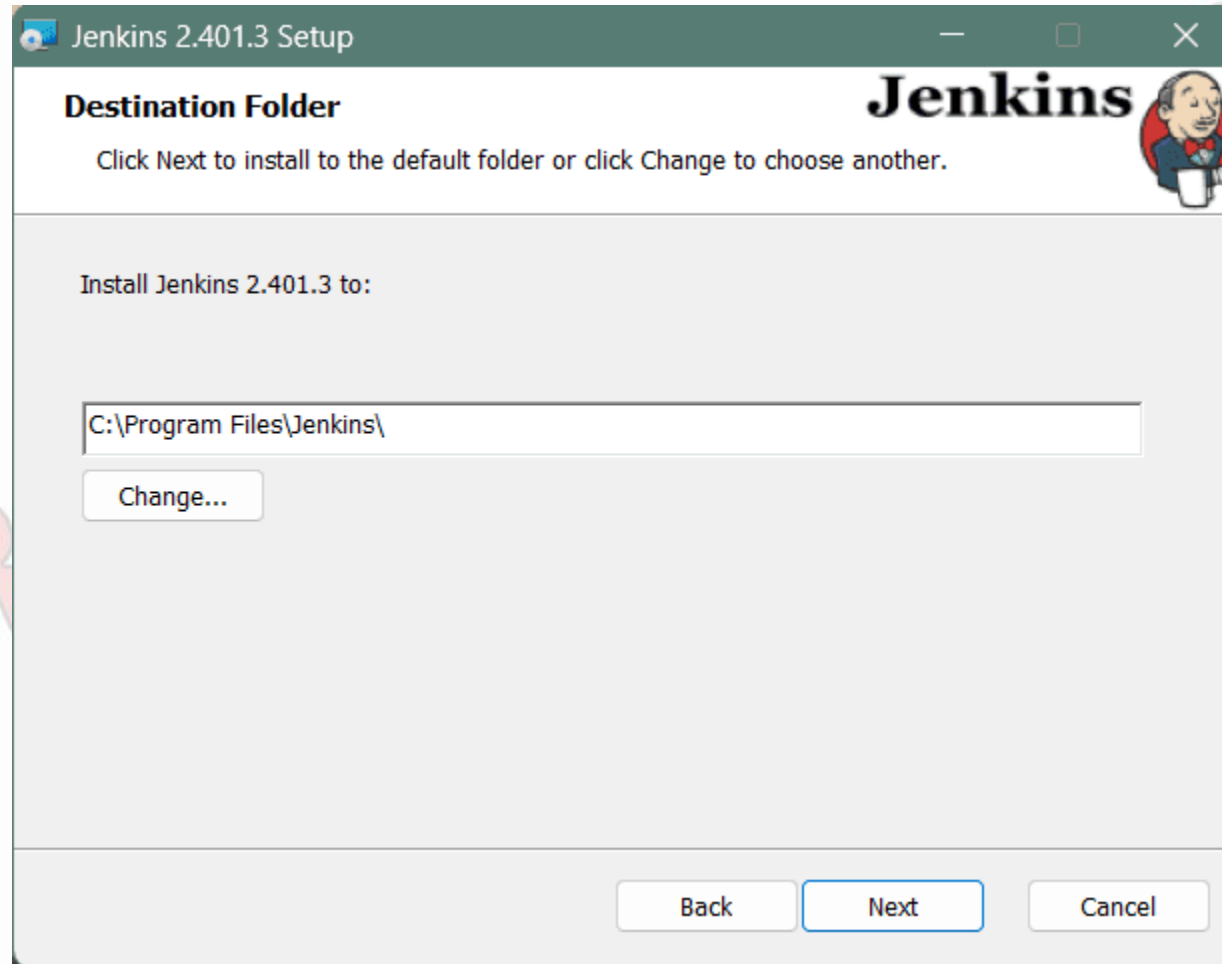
Jenkins 2.401.3 Setup

Destination Folder

Jenkins

Click Next to install to the default folder or click Change to choose another.

Install Jenkins 2.401.3 to:

C:\Program Files\Jenkins\

Change...

Back

Next

Cancel